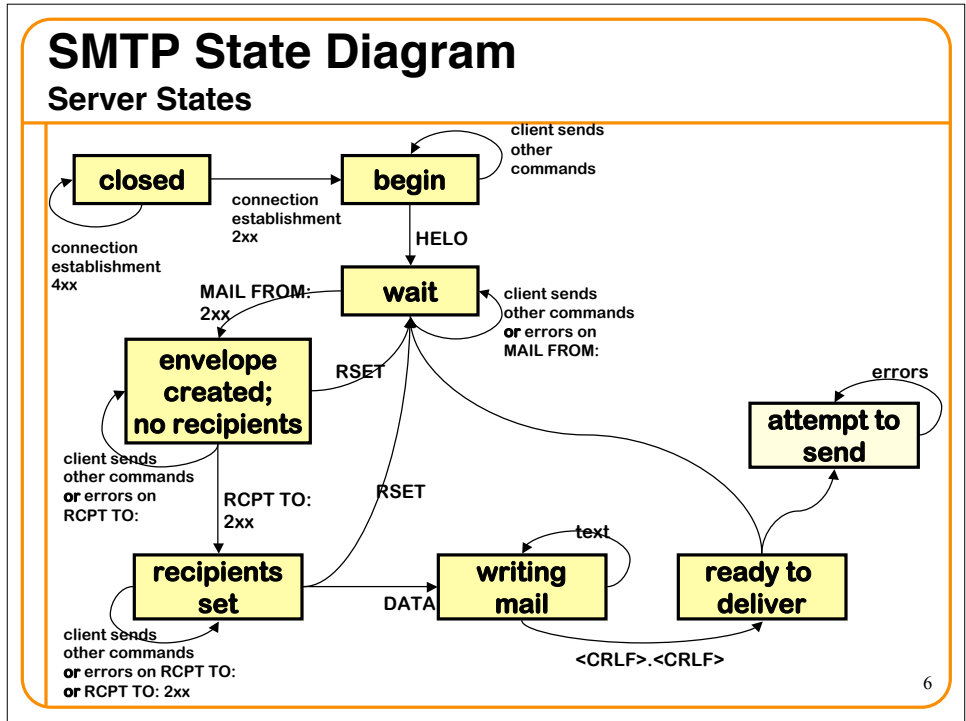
SMTP State Diagram
Server States

closed

connection establishment 4xx

connection establishment 2xx

begin

client sends other commands

HELO

wait

MAIL FROM: 2xx

client sends other commands or errors on MAIL FROM:

envelope created; no recipients

RSET

client sends other commands or errors on RCPT TO:

RCPT TO: 2xx

RSET

recipients set

client sends other commands or errors on RCPT TO: or RCPT TO: 2xx

DATA

writing mail

text

<CRLF>.<CRLF>

ready to deliver

attempt to send

errors

6